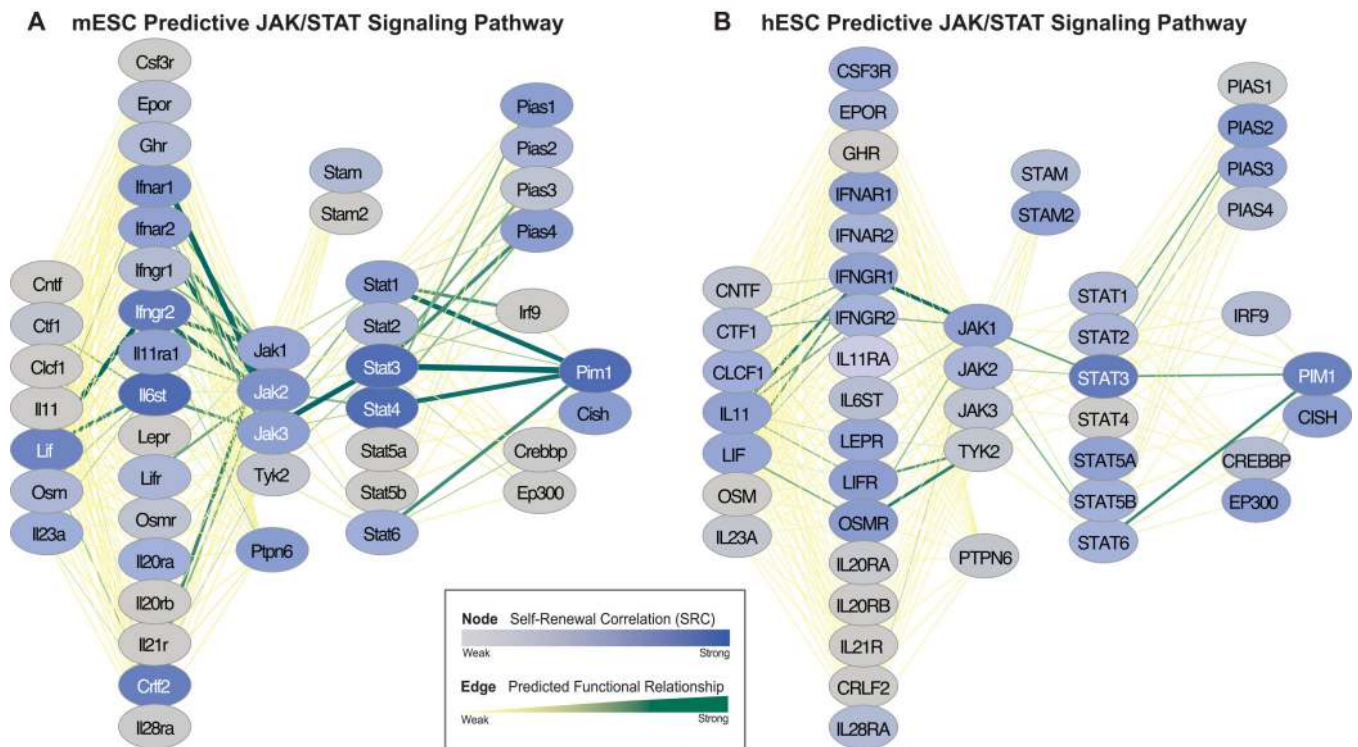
A mESC Predictive JAK/STAT Signaling Pathway

Csf3r
Epor
Ghr
Ifnar1
Ifnar2
Ifngr1
Ifngr2
Il11ra1
Il6st
Lepr
Lifr
Osmr
Il20ra
Il20rb
Il21r
Crlf2
Il28ra

Cntf
Ctf1
Clcf1
Il11
Lif
Osm
Il23a

Stam
Stam2

Jak1
Jak2
Jak3
Tyk2

Ptpn6

Stat1
Stat2
Stat3
Stat4
Stat5a
Stat5b
Stat6

Pias1
Pias2
Pias3
Pias4

Irf9
Pim1
Cish
Crebbp
Ep300

B hESC Predictive JAK/STAT Signaling Pathway

CSF3R
EPOR
GHR
IFNAR1
IFNAR2
IFNGR1
IFNGR2
IL11RA
IL6ST
LEPR
LIFR
OSMR
IL20RA
IL20RB
IL21R
CRLF2
IL28RA

CNTF
CTF1
CLCF1
IL11
LIF
OSM
IL23A

STAM
STAM2

JAK1
JAK2
JAK3
TYK2

PTPN6

STAT1
STAT2
STAT3
STAT4
STAT5A
STAT5B
STAT6

PIAS1
PIAS2
PIAS3
PIAS4

IRF9
PIM1
CISH
CREBBP
EP300

Node Self-Renewal Correlation (SRC)
Weak Strong

Edge Predicted Functional Relationship
Weak Strong